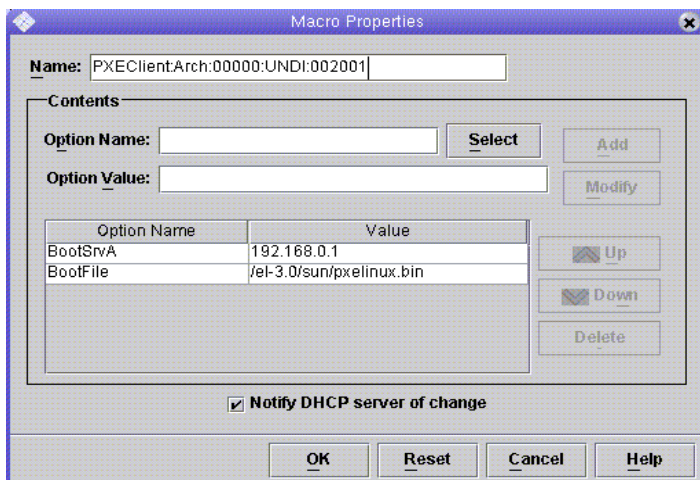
Macro Properties

Name: PXEClient:Arch:00000:UNDI:002001

Contents

Option Name:

Select

Add

Option Value:

Modify

| Option Name | Value |
|---|---|
| BootSrvA | 192.168.0.1 |
| BootFile | /el-3.0/sun/pxelinux.bin |

Up

Down

Delete

Notify DHCP server of change

OK

Reset

Cancel

Help